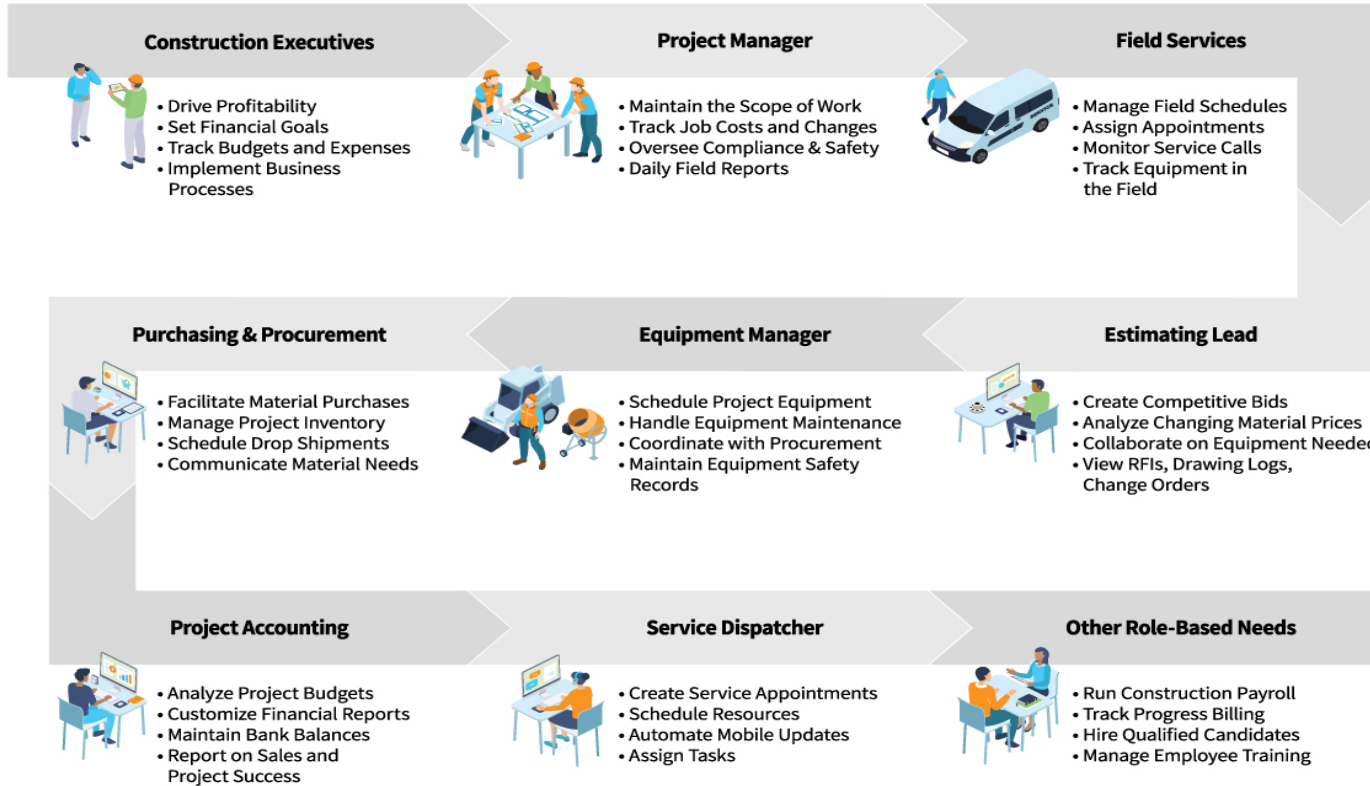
Construction Executives

• Drive Profitability
• Set Financial Goals
• Track Budgets and Expenses
• Implement Business Processes

Project Manager

• Maintain the Scope of Work
• Track Job Costs and Changes
• Oversee Compliance & Safety
• Daily Field Reports

Field Services

SERVICE

• Manage Field Schedules
• Assign Appointments
• Monitor Service Calls
• Track Equipment in the Field

Purchasing & Procurement

• Facilitate Material Purchases
• Manage Project Inventory
• Schedule Drop Shipments
• Communicate Material Needs

Equipment Manager

• Schedule Project Equipment
• Handle Equipment Maintenance
• Coordinate with Procurement
• Maintain Equipment Safety Records

Estimating Lead

• Create Competitive Bids
• Analyze Changing Material Prices
• Collaborate on Equipment Neede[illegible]
• View RFIs, Drawing Logs, Change Orders

Project Accounting

• Analyze Project Budgets
• Customize Financial Reports
• Maintain Bank Balances
• Report on Sales and Project Success

Service Dispatcher

• Create Service Appointments
• Schedule Resources
• Automate Mobile Updates
• Assign Tasks

Other Role-Based Needs

• Run Construction Payroll
• Track Progress Billing
• Hire Qualified Candidates
• Manage Employee Training